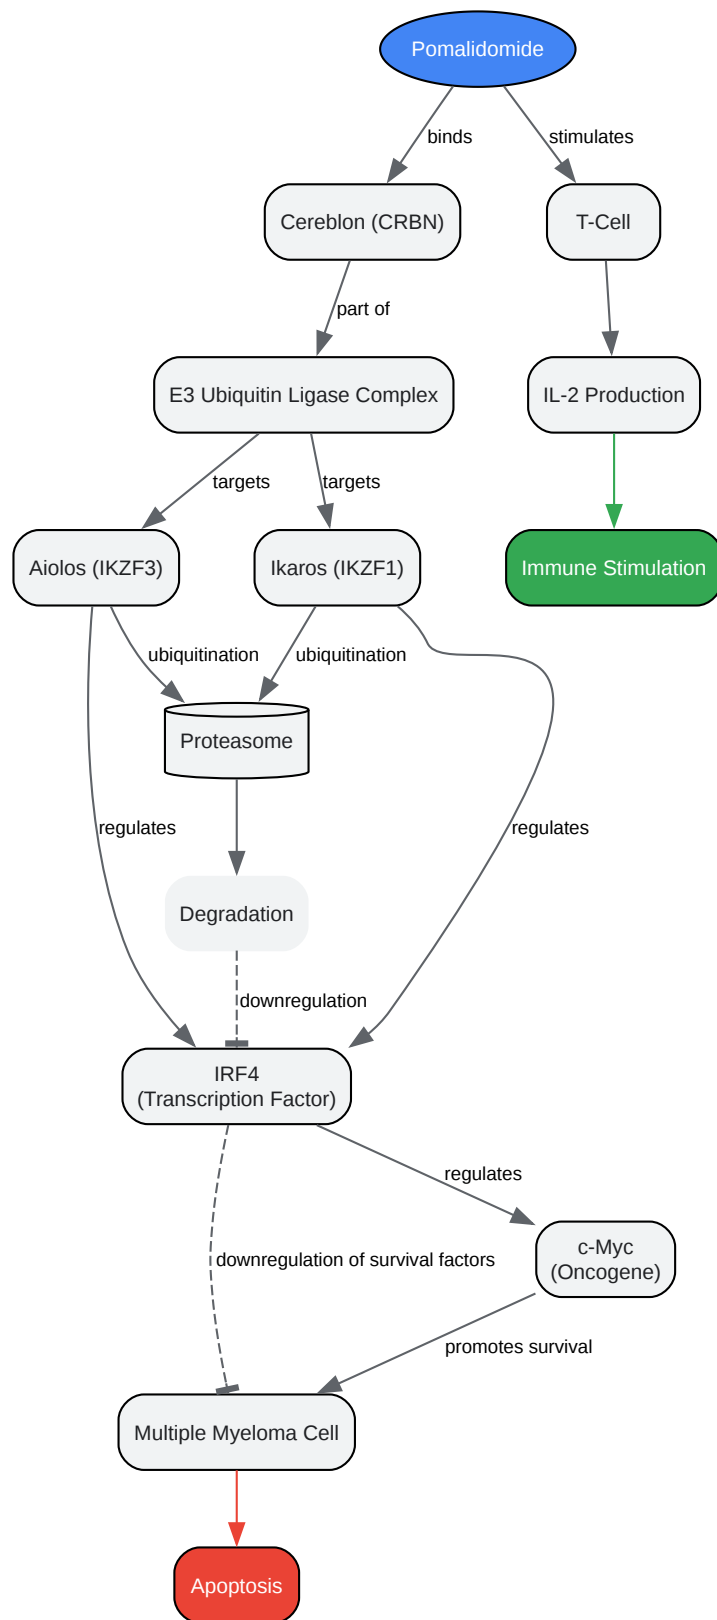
Pomalidomide

binds

stimulates

Cereblon (CRBN)

T-Cell

part of

E3 Ubiquitin Ligase Complex

IL-2 Production

targets

targets

Aiolos (IKZF3)

Ikaros (IKZF1)

Immune Stimulation

ubiquitination

ubiquitination

Proteasome

regulates

regulates

Degradation

downregulation

IRF4
(Transcription Factor)

regulates

c-Myc
(Oncogene)

downregulation of survival factors

promotes survival

Multiple Myeloma Cell

Apoptosis